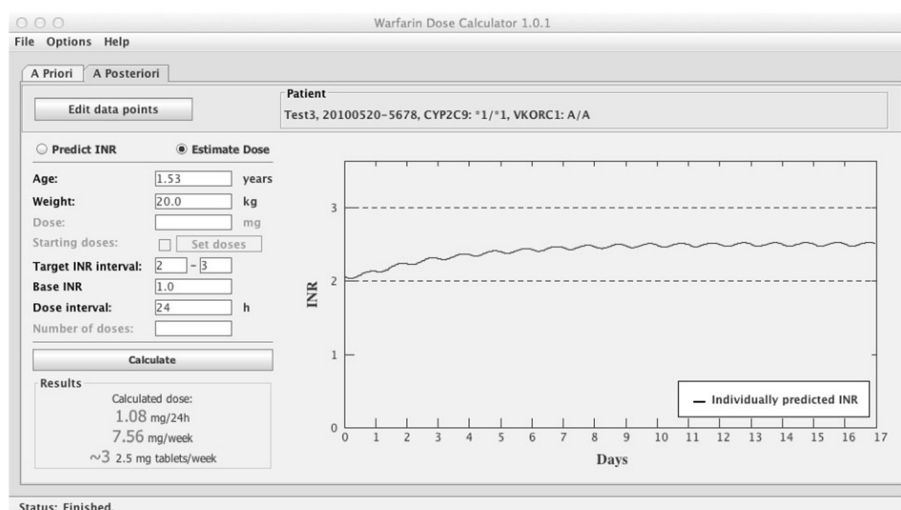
Warfarin Dose Calculator 1.0.1

File Options Help

A Priori A Posteriori

Edit data points

Patient
Test3, 20100520-5678, CYP2C9: *1/*1, VKORC1: A/A

Predict INR Estimate Dose

Age: 1.53 years
Weight: 20.0 kg
Dose: mg
Starting doses: Set doses
Target INR interval: 2 - 3
Base INR 1.0
Dose interval: 24 h
Number of doses:

Calculate

Results
Calculated dose:
1.08 mg/24h
7.56 mg/week
~3 2.5 mg tablets/week

INR
3
2
1
0
0 1 2 3 4 5 6 7 8 9 10 11 12 13 14 15 16 17
Days

Individually predicted INR

Status: Finished.